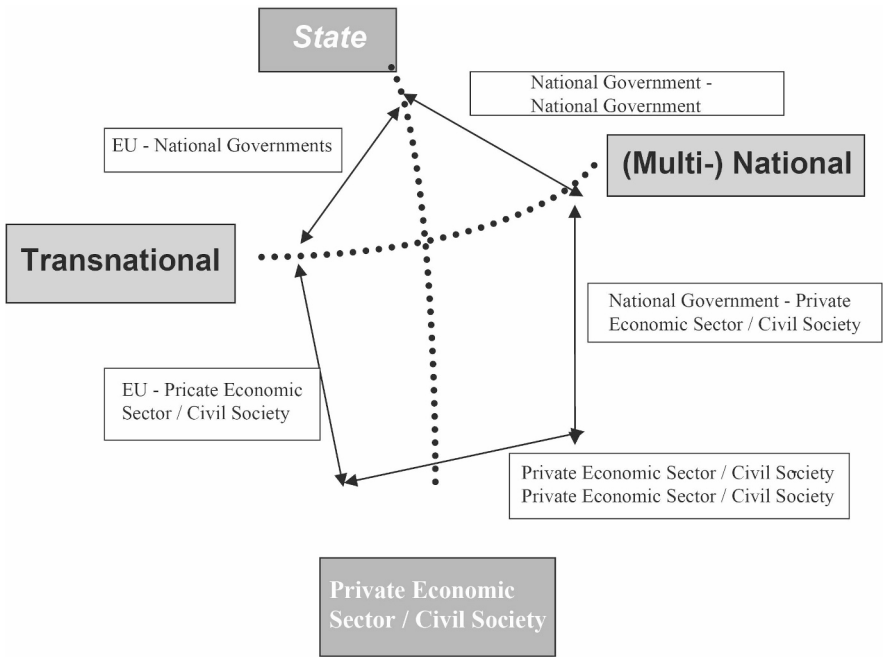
State

National Government - National Government

EU - National Governments

(Multi-) National

Transnational

National Government - Private Economic Sector / Civil Society

EU - Pricate Economic Sector / Civil Society

Private Economic Sector / Civil Society
Private Economic Sector / Civil Society

Private Economic Sector / Civil Society